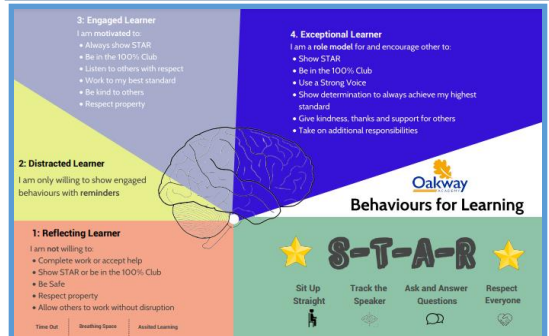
3: Engaged Learner

I am **motivated** to:
- Always show STAR
- Be in the 100% Club
- Listen to others with respect
- Work to my best standard
- Be kind to others
- Respect property

4. Exceptional Learner

I am a **role model** for and encourage other to:
- Show STAR
- Be in the 100% Club
- Use a Strong Voice
- Show determination to always achieve my highest standard
- Give kindness, thanks and support for others
- Take on additional responsibilities

2: Distracted Learner

I am only willing to show engaged behaviours with **reminders**

Oakway ACADEMY

Behaviours for Learning

1: Reflecting Learner

I am **not** willing to:
- Complete work or accept help
- Show STAR or be in the 100% Club
- Be Safe
- Respect property
- Allow others to work without disruption

Time Out | Breathing Space | Assisted Learning

S-T-A-R

Sit Up Straight

Track the Speaker

Ask and Answer Questions

Respect Everyone